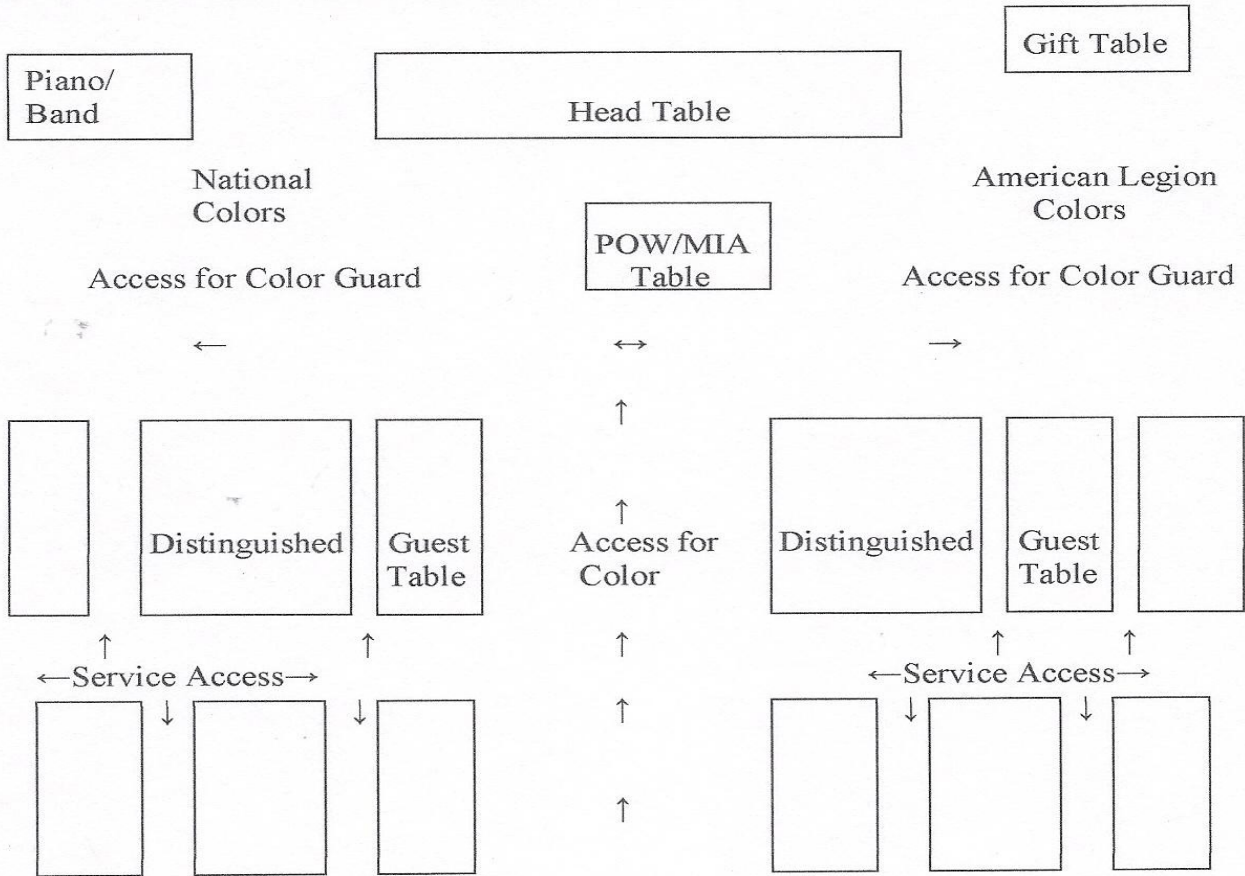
Gift Table

Piano/ Band

Head Table

National Colors

American Legion Colors

POW/MIA Table

Access for Color Guard

Access for Color Guard

←

↔

→

↑

↑

Distinguished

Guest Table

Access for Color

Distinguished

Guest Table

↑ ↑

↑

↑ ↑

←Service Access→

←Service Access→

↓ ↓

↑

↓ ↓

↑